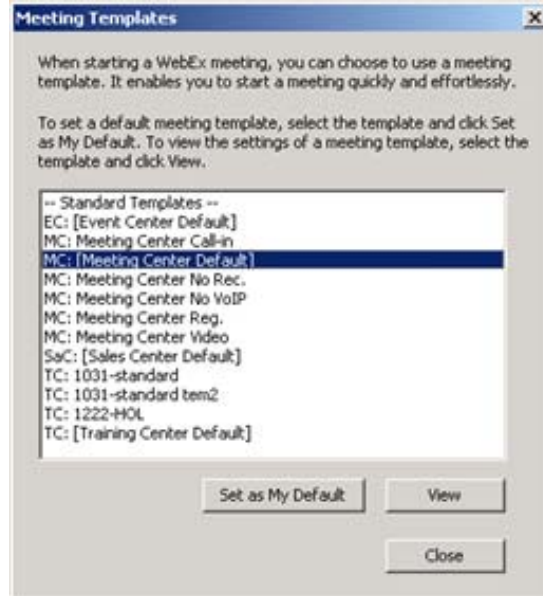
Meeting Templates

×

When starting a WebEx meeting, you can choose to use a meeting template. It enables you to start a meeting quickly and effortlessly.

To set a default meeting template, select the template and click Set as My Default. To view the settings of a meeting template, select the template and click View.

-- Standard Templates --
EC: [Event Center Default]
MC: Meeting Center Call-in
MC: [Meeting Center Default]
MC: Meeting Center No Rec.
MC: Meeting Center No VoIP
MC: Meeting Center Reg.
MC: Meeting Center Video
SaC: [Sales Center Default]
TC: 1031-standard
TC: 1031-standard tem2
TC: 1222-HOL
TC: [Training Center Default]

Set as My Default

View

Close